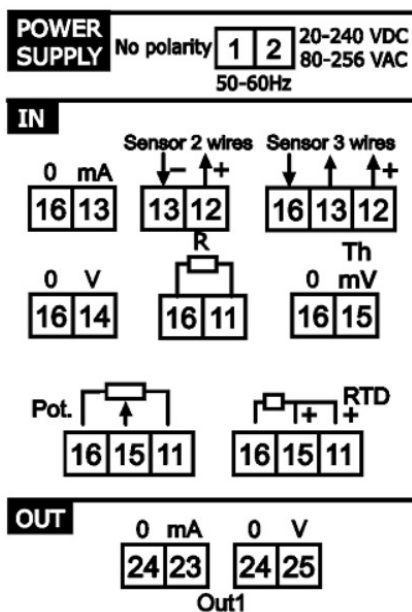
POWER SUPPLY No polarity 1 2 20-240 VDC 80-256 VAC
50-60Hz

IN

0 mA
16 13

Sensor 2 wires
– +
13 12

Sensor 3 wires
+
16 13 12

0 V
16 14

R
16 11

Th
0 mV
16 15

Pot.
16 15 11

RTD
+ +
16 15 11

OUT

0 mA
24 23

0 V
24 25

Out1